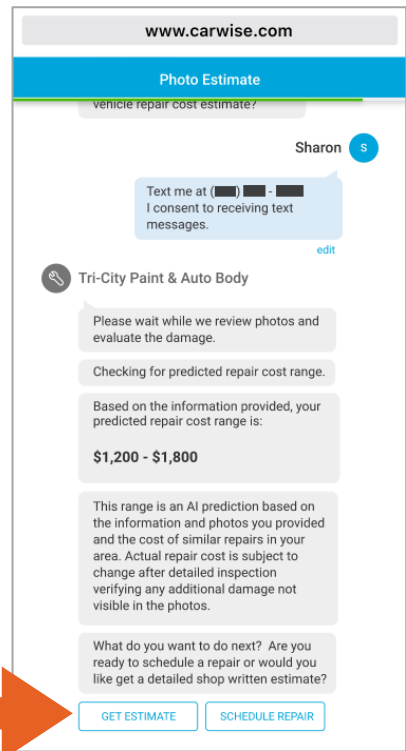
www.carwise.com

Photo Estimate

vehicle repair cost estimate?

Sharon S

Text me at ([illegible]) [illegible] - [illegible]
I consent to receiving text messages.

edit

Tri-City Paint & Auto Body

Please wait while we review photos and evaluate the damage.

Checking for predicted repair cost range.

Based on the information provided, your predicted repair cost range is:

$1,200 - $1,800

This range is an AI prediction based on the information and photos you provided and the cost of similar repairs in your area. Actual repair cost is subject to change after detailed inspection verifying any additional damage not visible in the photos.

What do you want to do next? Are you ready to schedule a repair or would you like get a detailed shop written estimate?

GET ESTIMATE

SCHEDULE REPAIR